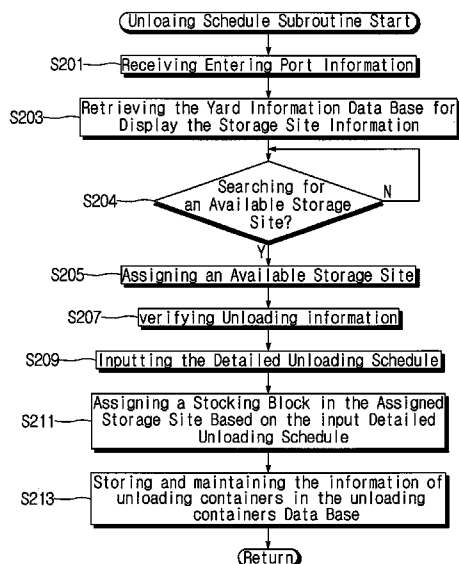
Unloaing Schedule Subroutine Start

S201 Receiving Entering Port Information

S203 Retrieving the Yard Information Data Base for Display the Storage Site Information

S204 Searching for an Available Storage Site?

N

Y

S205 Assigning an Available Storage Site

S207 verifying Unloading information

S209 Inputting the Detailed Unloading Schedule

S211 Assigning a Stocking Block in the Assigned Storage Site Based on the input Detailed Unloading Schedule

S213 Storing and maintaining the information of unloading containers in the unloading containers Data Base

Return